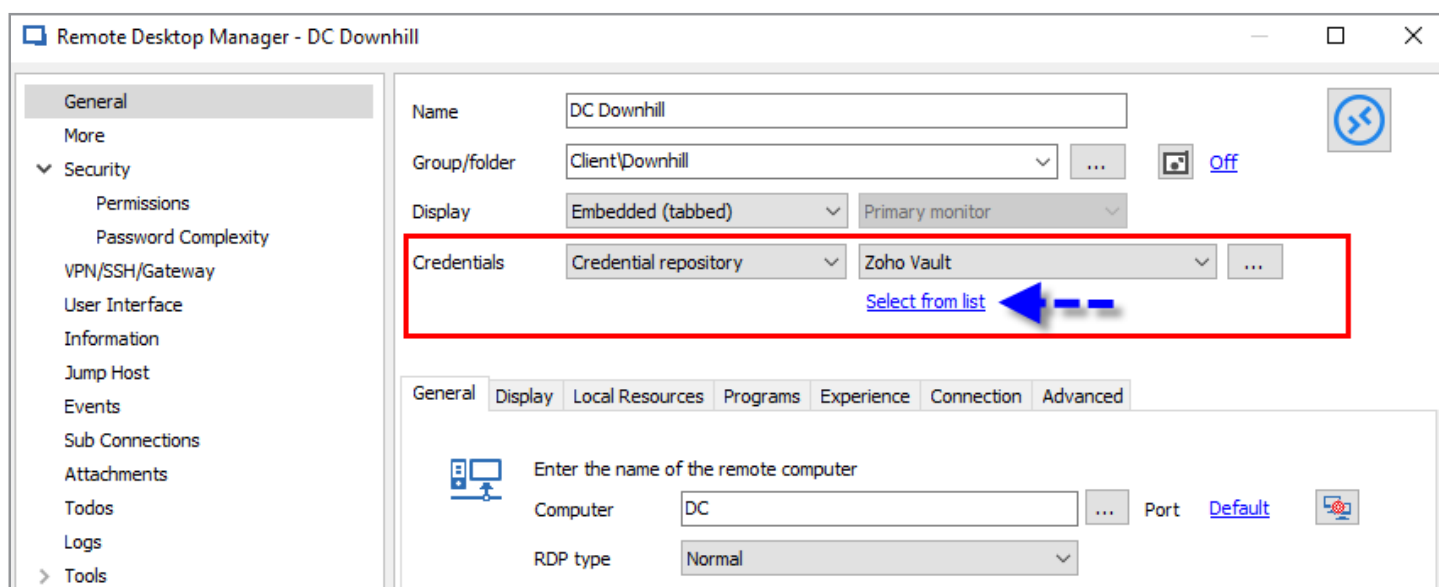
Remote Desktop Manager - DC Downhill

General
More
Security
Permissions
Password Complexity
VPN/SSH/Gateway
User Interface
Information
Jump Host
Events
Sub Connections
Attachments
Todos
Logs
Tools

Name DC Downhill
Group/folder Client\Downhill ... Off
Display Embedded (tabbed) Primary monitor
Credentials Credential repository Zoho Vault ...
Select from list

General Display Local Resources Programs Experience Connection Advanced

Enter the name of the remote computer
Computer DC ... Port Default
RDP type Normal